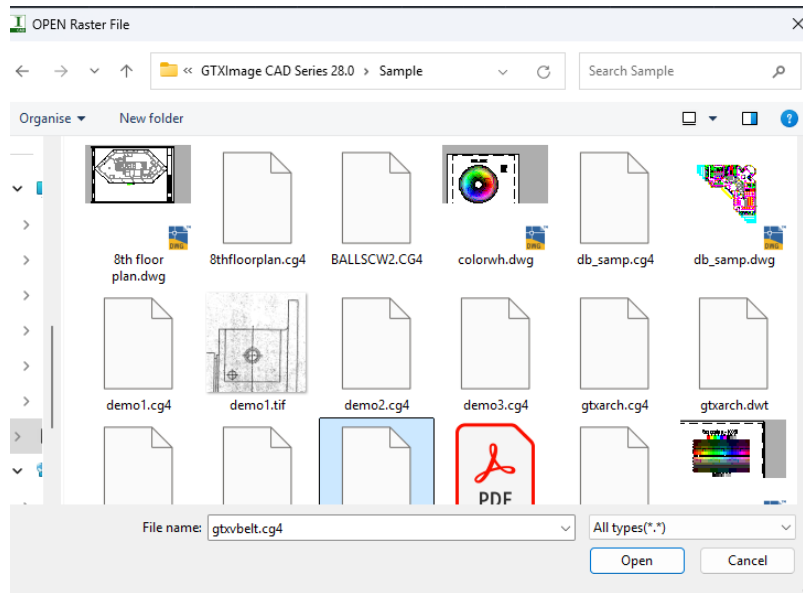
OPEN Raster File

« GTXImage CAD Series 28.0 > Sample

Search Sample

Organise ▾ New folder

8th floor plan.dwg
8thfloorplan.cg4
BALLSCW2.CG4
colorwh.dwg
db_samp.cg4
db_samp.dwg
demo1.cg4
demo1.tif
demo2.cg4
demo3.cg4
gtxarch.cg4
gtxarch.dwt

PDF

File name: gtxvbelt.cg4
All types(*.*)
Open
Cancel